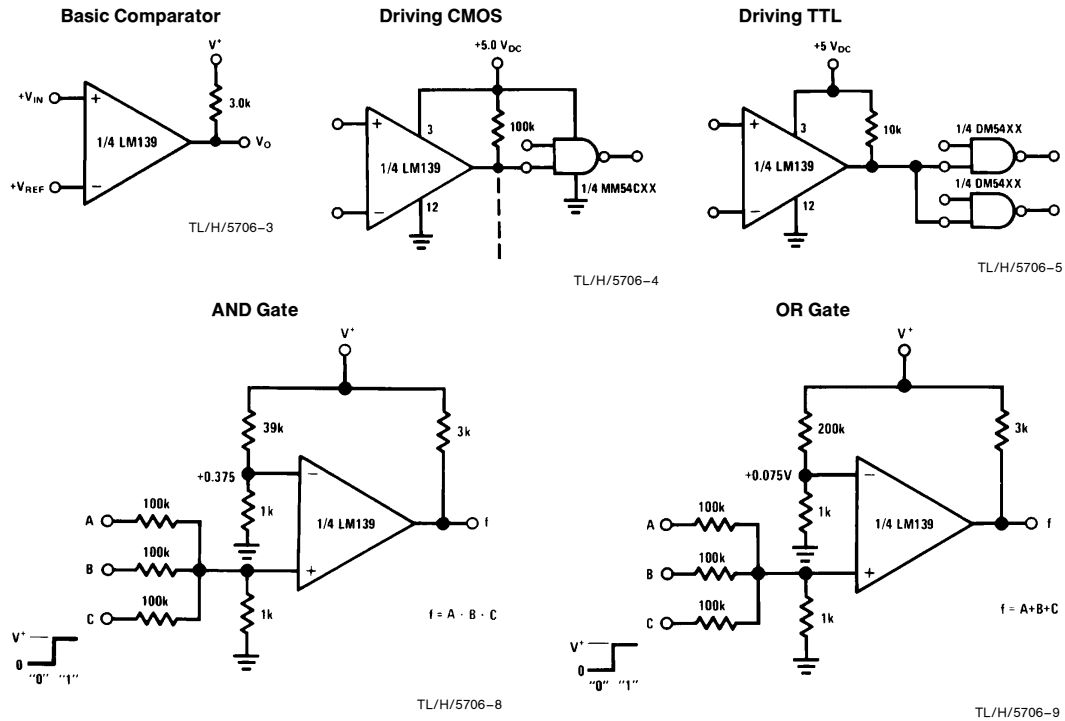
Basic Comparator

$V^+$

3.0k

$+V_{IN}$

+

1/4 LM139

$V_O$

$+V_{REF}$

−

TL/H/5706–3

Driving CMOS

$+5.0\ V_{DC}$

+

3

100k

1/4 LM139

−

12

1/4 MM54CXX

TL/H/5706–4

Driving TTL

$+5\ V_{DC}$

+

3

10k

1/4 DM54XX

1/4 LM139

1/4 DM54XX

−

12

TL/H/5706–5

AND Gate

$V^+$

39k

3k

+0.375

−

100k

A

1k

1/4 LM139

f

100k

B

+

100k

1k

C

f = A · B · C

$V^+$

0

"0" "1"

TL/H/5706–8

OR Gate

$V^+$

200k

3k

+0.075V

−

100k

A

1k

1/4 LM139

f

100k

B

+

100k

1k

C

f = A+B+C

$V^+$

0

"0" "1"

TL/H/5706–9